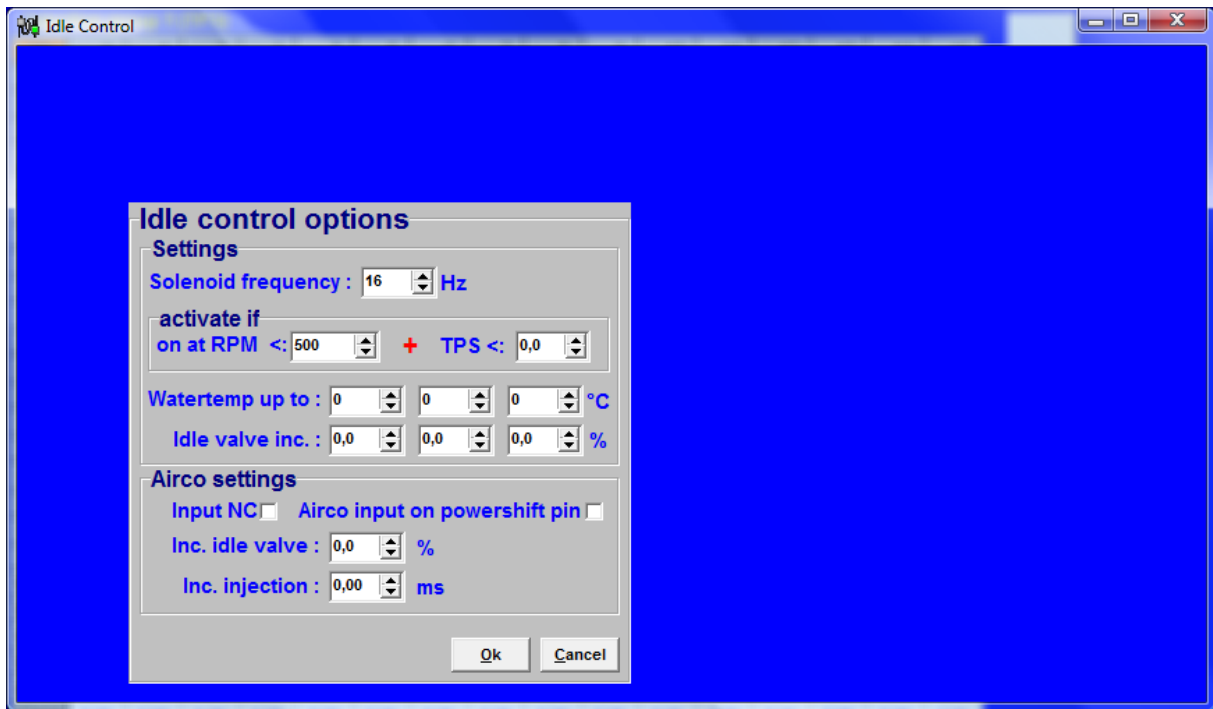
Idle Control

Idle control options

Settings

Solenoid frequency : 16 Hz

activate if

on at RPM <: 500 + TPS <: 0,0

Watertemp up to : 0 0 0 °C

Idle valve inc. : 0,0 0,0 0,0 %

Airco settings

Input NC Airco input on powershift pin

Inc. idle valve : 0,0 %

Inc. injection : 0,00 ms

Ok Cancel